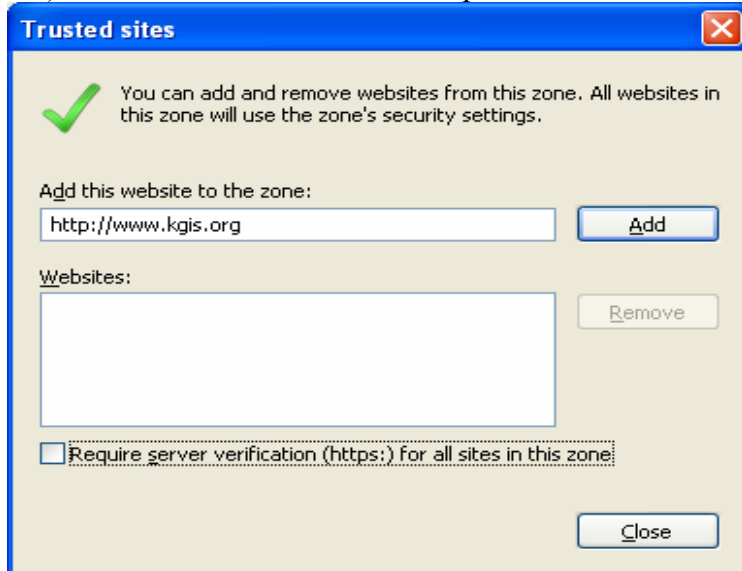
Trusted sites

You can add and remove websites from this zone. All websites in this zone will use the zone's security settings.

Add this website to the zone:

http://www.kgis.org

Add

Websites:

Remove

Require server verification (https:) for all sites in this zone

Close